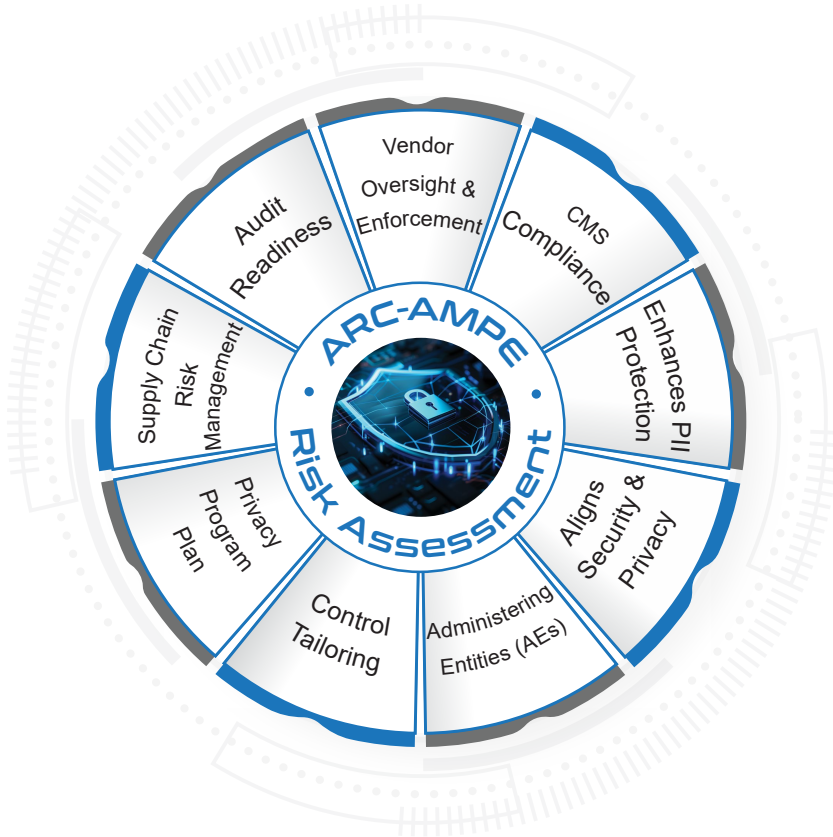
ARC-AMPE

Risk Assessment

Vendor Oversight & Enforcement

CMS Compliance

Enhances PII Protection

Aligns Security & Privacy

Administering Entities (AEs)

Control Tailoring

Privacy Program Plan

Supply Chain Risk Management

Audit Readiness